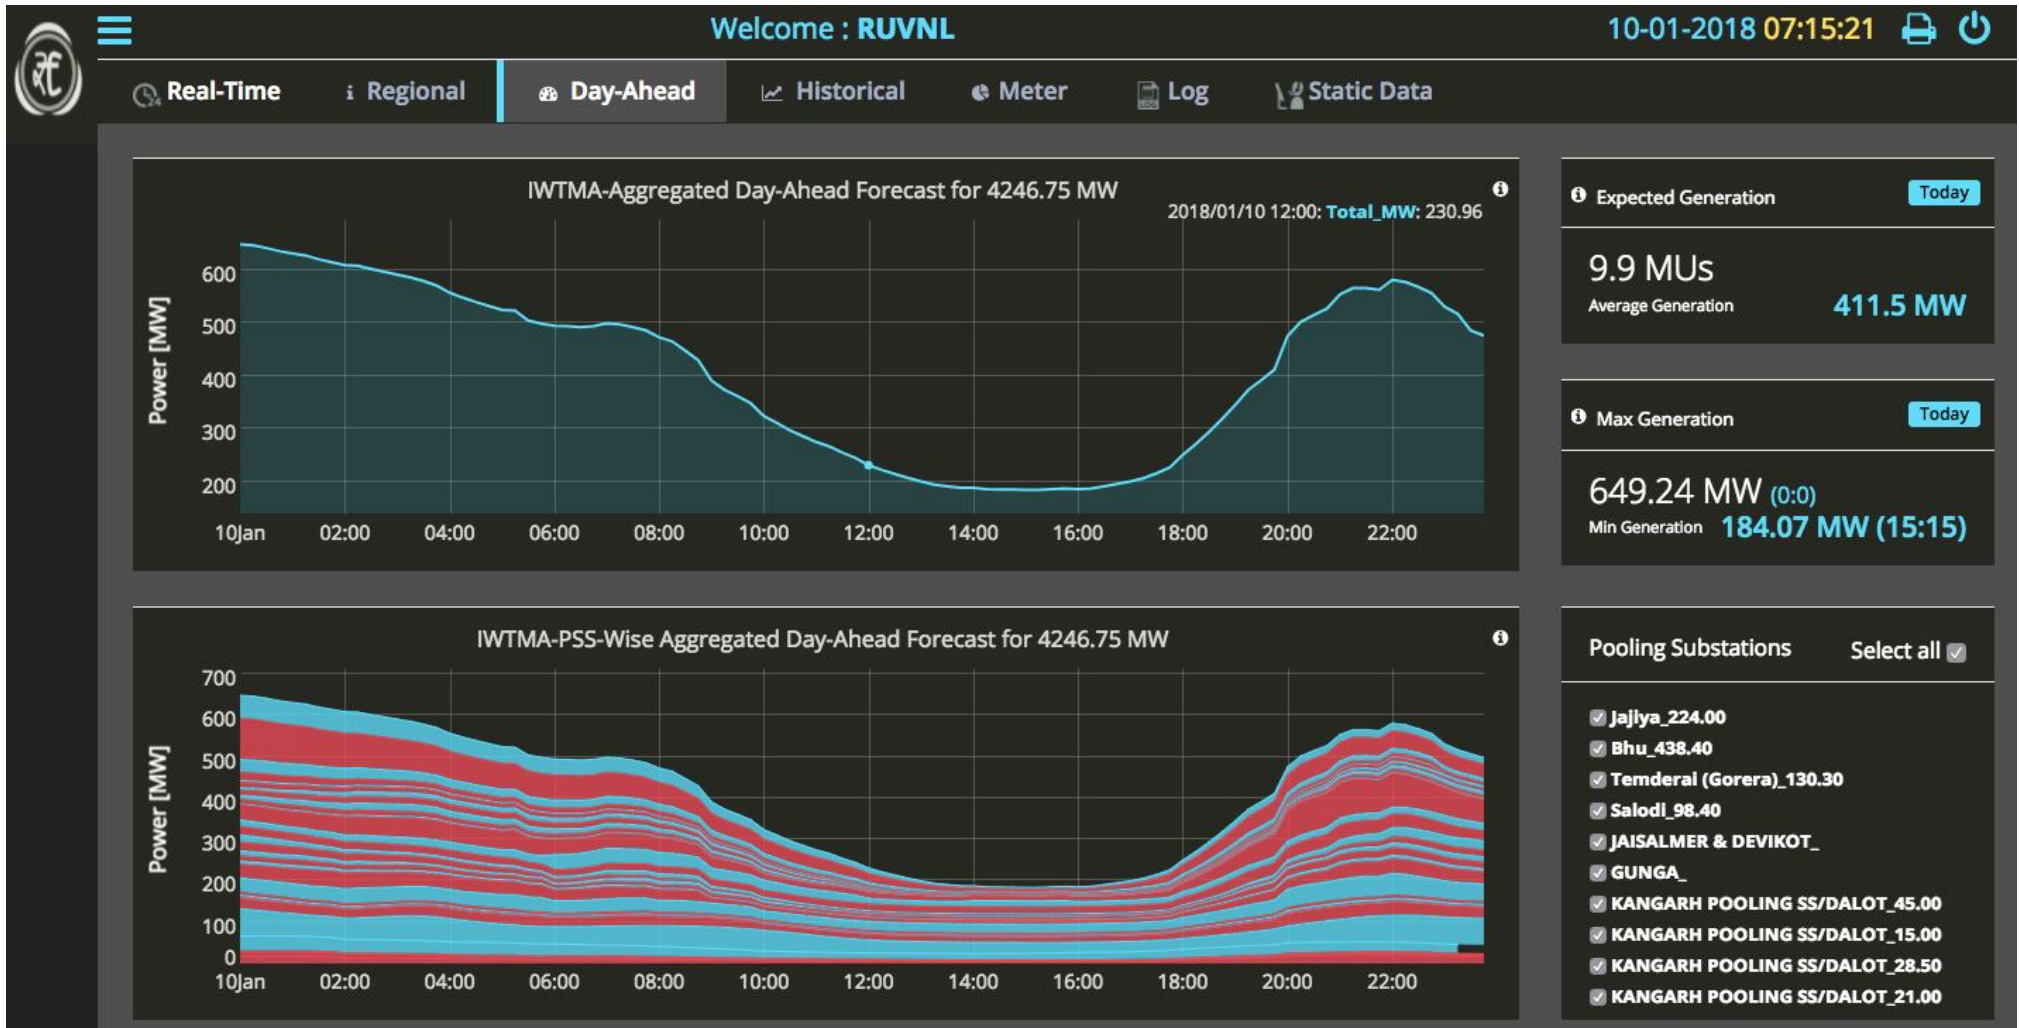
Welcome : RUVNL

10-01-2018 07:15:21

Real-Time
Regional
Day-Ahead
Historical
Meter
Log
Static Data

IWTMA-Aggregated Day-Ahead Forecast for 4246.75 MW

2018/01/10 12:00: Total_MW: 230.96

Power [MW]

600
500
400
300
200

10Jan 02:00 04:00 06:00 08:00 10:00 12:00 14:00 16:00 18:00 20:00 22:00

Expected Generation
Today

9.9 MUs
Average Generation
411.5 MW

Max Generation
Today

649.24 MW (0:0)
Min Generation 184.07 MW (15:15)

IWTMA-PSS-Wise Aggregated Day-Ahead Forecast for 4246.75 MW

Power [MW]

700
600
500
400
300
200
100
0

10Jan 02:00 04:00 06:00 08:00 10:00 12:00 14:00 16:00 18:00 20:00 22:00

Pooling Substations
Select all

Jajiya_224.00
Bhu_438.40
Temderal (Gorera)_130.30
Salodi_98.40
JAISALMER & DEVIKOT_
GUNGA_
KANGARH POOLING SS/DALOT_45.00
KANGARH POOLING SS/DALOT_15.00
KANGARH POOLING SS/DALOT_28.50
KANGARH POOLING SS/DALOT_21.00